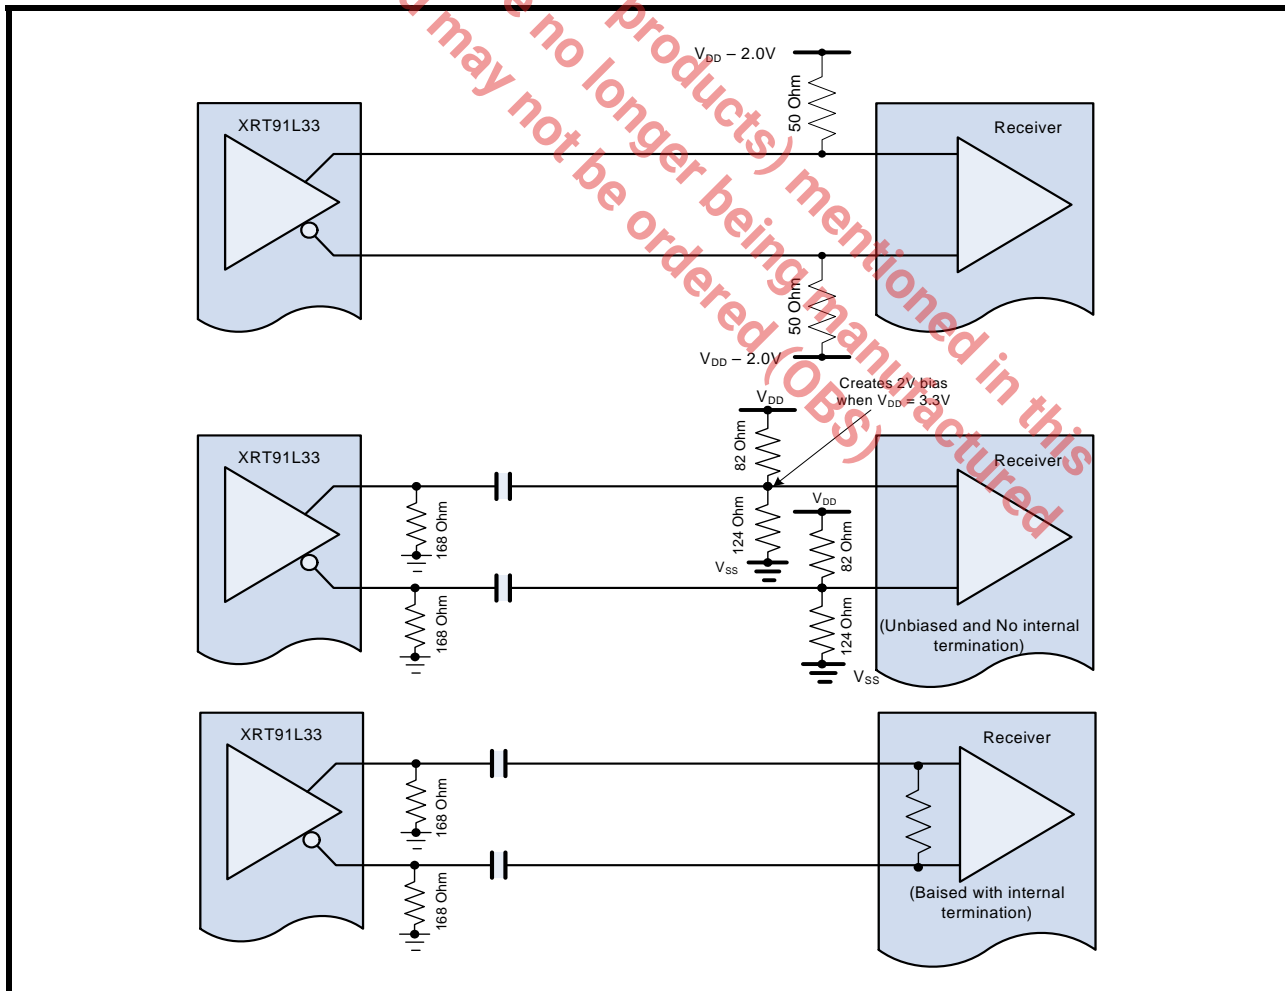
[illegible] no products) mentioned in this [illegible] may not be ordered (OBS) no longer being manufactured

$V_{DD}$ – 2.0V

50 Ohm

XRT91L33

Receiver

50 Ohm

$V_{DD}$ – 2.0V

Creates 2V bias when $V_{DD}$ = 3.3V

$V_{DD}$

82 Ohm

XRT91L33

Receiver

168 Ohm

124 Ohm

$V_{DD}$

$V_{SS}$

82 Ohm

168 Ohm

124 Ohm

(Unbiased and No internal termination)

$V_{SS}$

XRT91L33

Receiver

168 Ohm

168 Ohm

(Baised with internal termination)